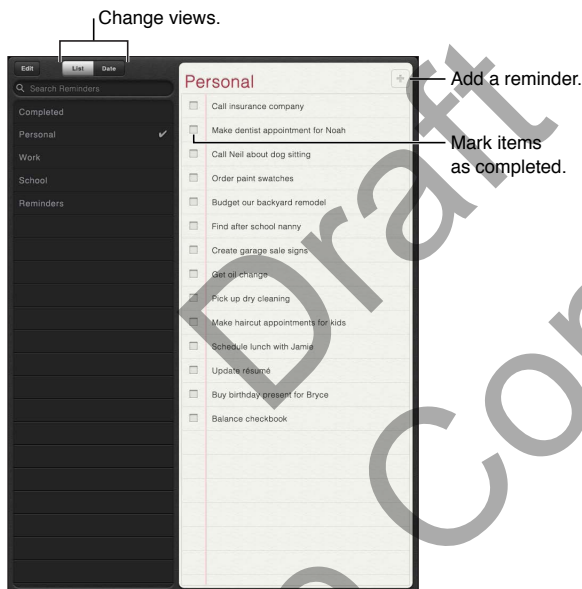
Change views.

Edit

List

Date

Search Reminders

Completed

Personal ✔

Work

School

Reminders

Personal

+

Add a reminder.

Mark items as completed.

Call insurance company

Make dentist appointment for Noah

Call Neil about dog sitting

Order paint swatches

Budget our backyard remodel

Find after school nanny

Create garage sale signs

Get oil change

Pick up dry cleaning

Make haircut appointments for kids

Schedule lunch with Jamie

Update résumé

Buy birthday present for Bryce

Balance checkbook

Draft

Co